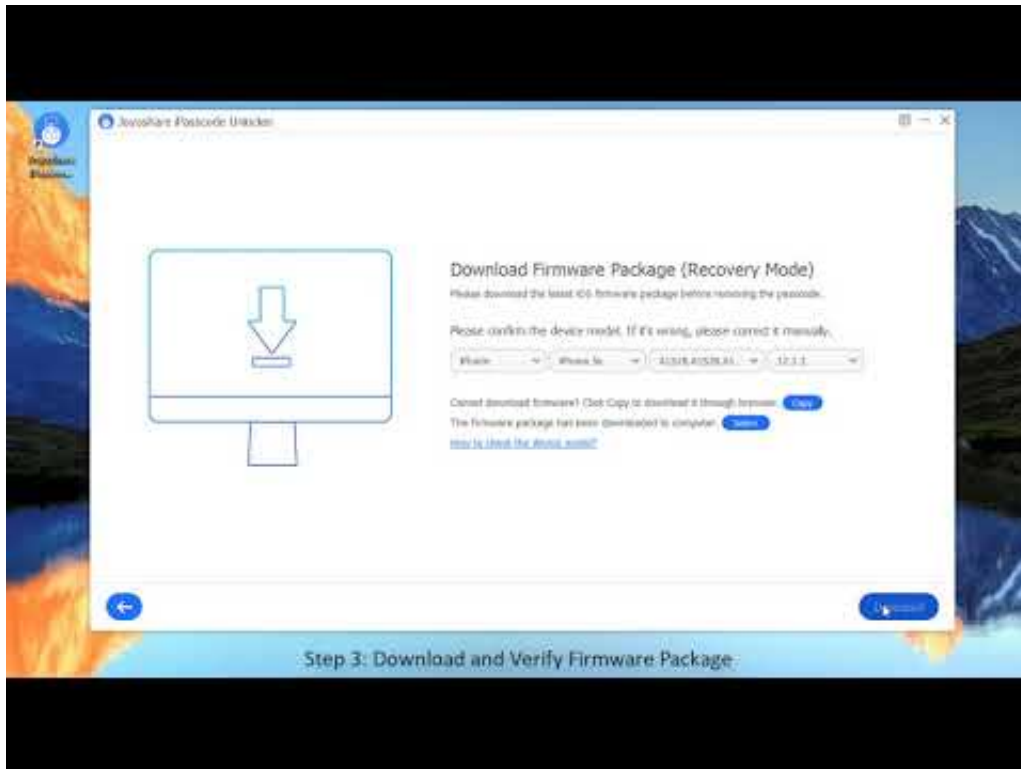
Joyoshare Passcode Unlocker

Joyoshare iPasscode...

Download Firmware Package (Recovery Mode)

Please download the latest iOS firmware package before removing the passcode.

Please confirm the device model. If it's wrong, please correct it manually.

iPhone | iPhone 5s | A1528,A1530,A1... | 12.1.2

Cannot download firmware? Click Copy to download it through browser. Copy

The firmware package has been downloaded to computer. Select

How to check the device model?

Download

Step 3: Download and Verify Firmware Package